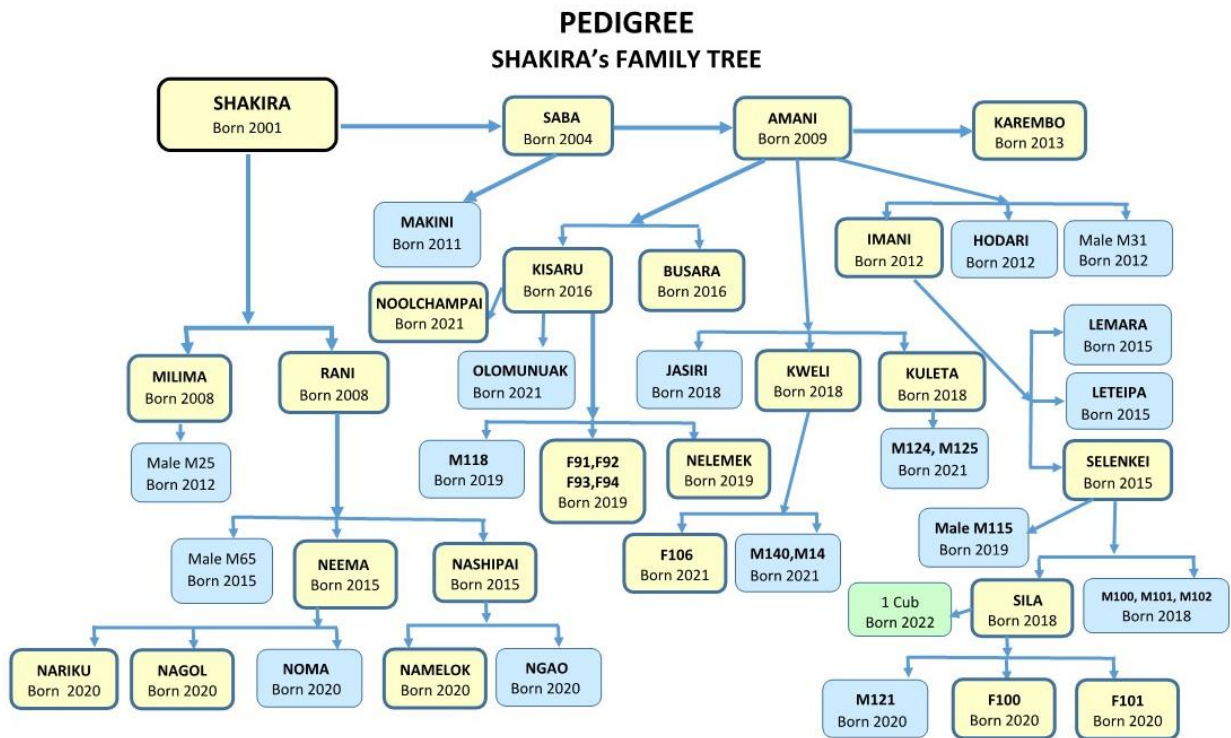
PEDIGREE
SHAKIRA's FAMILY TREE

SHAKIRA
Born 2001

SABA
Born 2004

AMANI
Born 2009

KAREMBO
Born 2013

MAKINI
Born 2011

KISARU
Born 2016

BUSARA
Born 2016

IMANI
Born 2012

HODARI
Born 2012

Male M31
Born 2012

NOOLCHAMPAI
Born 2021

OLOMUNUAK
Born 2021

JASIRI
Born 2018

KWELI
Born 2018

KULETA
Born 2018

LEMARA
Born 2015

LETEIPA
Born 2015

SELENKEI
Born 2015

MILIMA
Born 2008

RANI
Born 2008

Male M25
Born 2012

M118
Born 2019

F91,F92
F93,F94
Born 2019

NELEMEK
Born 2019

M124, M125
Born 2021

Male M65
Born 2015

NEEMA
Born 2015

NASHIPAI
Born 2015

F106
Born 2021

M140,M14
Born 2021

Male M115
Born 2019

1 Cub
Born 2022

SILA
Born 2018

M100, M101, M102
Born 2018

NARIKU
Born 2020

NAGOL
Born 2020

NOMA
Born 2020

NAMELOK
Born 2020

NGAO
Born 2020

M121
Born 2020

F100
Born 2020

F101
Born 2020